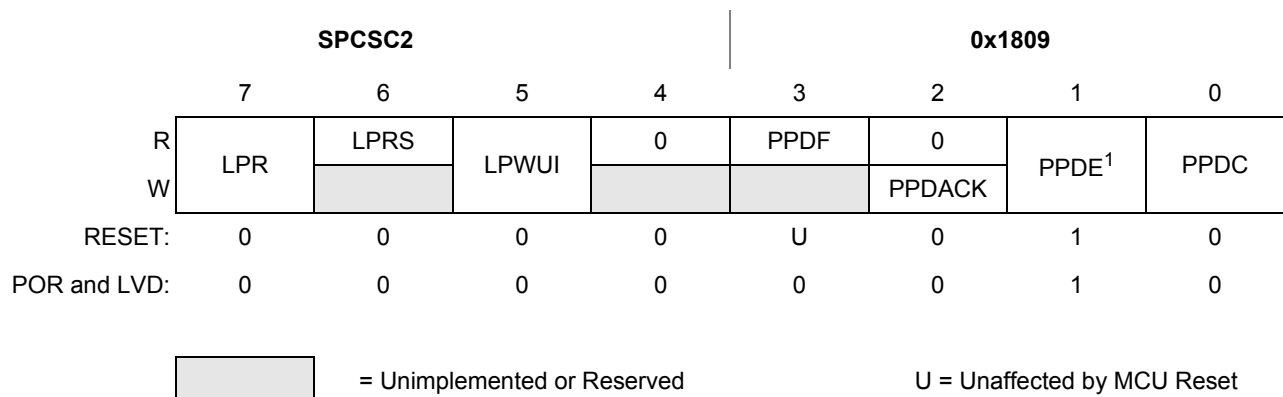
SPCSC2 0x1809

| | 7 | 6 | 5 | 4 | 3 | 2 | 1 | 0 |
|---|---|---|---|---|---|---|---|---|
| R | LPR | LPRS | LPWUI | 0 | PPDF | 0 | PPDE$^1$ | PPDC |
| W | | | | | | PPDACK | | |
| RESET: | 0 | 0 | 0 | 0 | U | 0 | 1 | 0 |
| POR and LVD: | 0 | 0 | 0 | 0 | 0 | 0 | 1 | 0 |

= Unimplemented or Reserved

U = Unaffected by MCU Reset